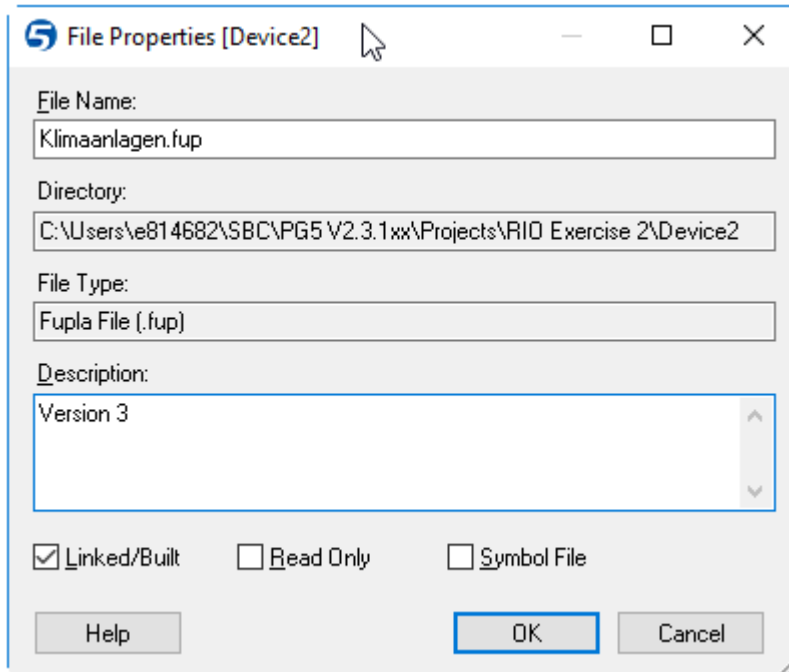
File Properties [Device2]

File Name:
Klimaanlagen.fup

Directory:
C:\Users\e814682\SBC\PG5 V2.3.1xx\Projects\RIO Exercise 2\Device2

File Type:
Fupla File (.fup)

Description:
Version 3

Linked/Built
Read Only
Symbol File

Help
OK
Cancel